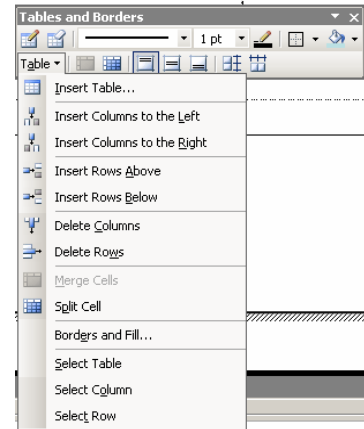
Tables and Borders
1 pt
Table
Insert Table...
Insert Columns to the Left
Insert Columns to the Right
Insert Rows Above
Insert Rows Below
Delete Columns
Delete Rows
Merge Cells
Split Cell
Borders and Fill...
Select Table
Select Column
Select Row